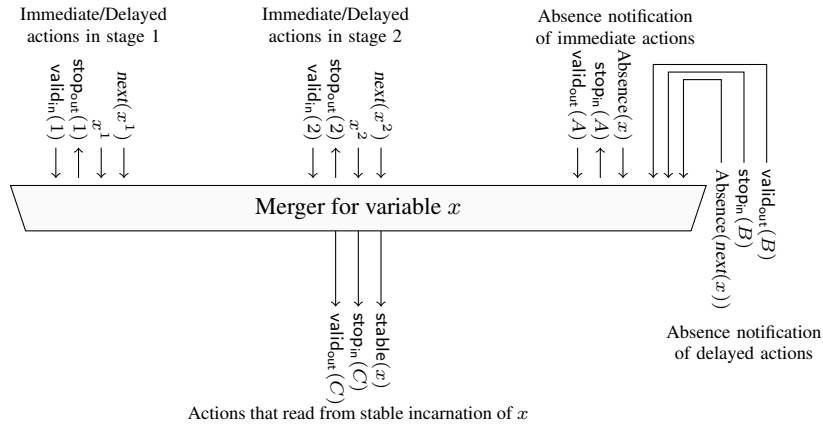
Immediate/Delayed actions in stage 1

$\mathsf{valid_{in}}(1)$ $\mathsf{stop_{out}}(1)$ $x^1$ $next(x^1)$

Immediate/Delayed actions in stage 2

$\mathsf{valid_{in}}(2)$ $\mathsf{stop_{out}}(2)$ $x^2$ $next(x^2)$

Absence notification of immediate actions

$\mathsf{valid_{out}}(A)$ $\mathsf{stop_{in}}(A)$ $\mathsf{Absence}(x)$

Merger for variable $x$

$\mathsf{Absence}(next(x))$ $\mathsf{stop_{in}}(B)$ $\mathsf{valid_{out}}(B)$

Absence notification of delayed actions

$\mathsf{valid_{out}}(C)$ $\mathsf{stop_{in}}(C)$ $\mathsf{stable}(x)$

Actions that read from stable incarnation of $x$